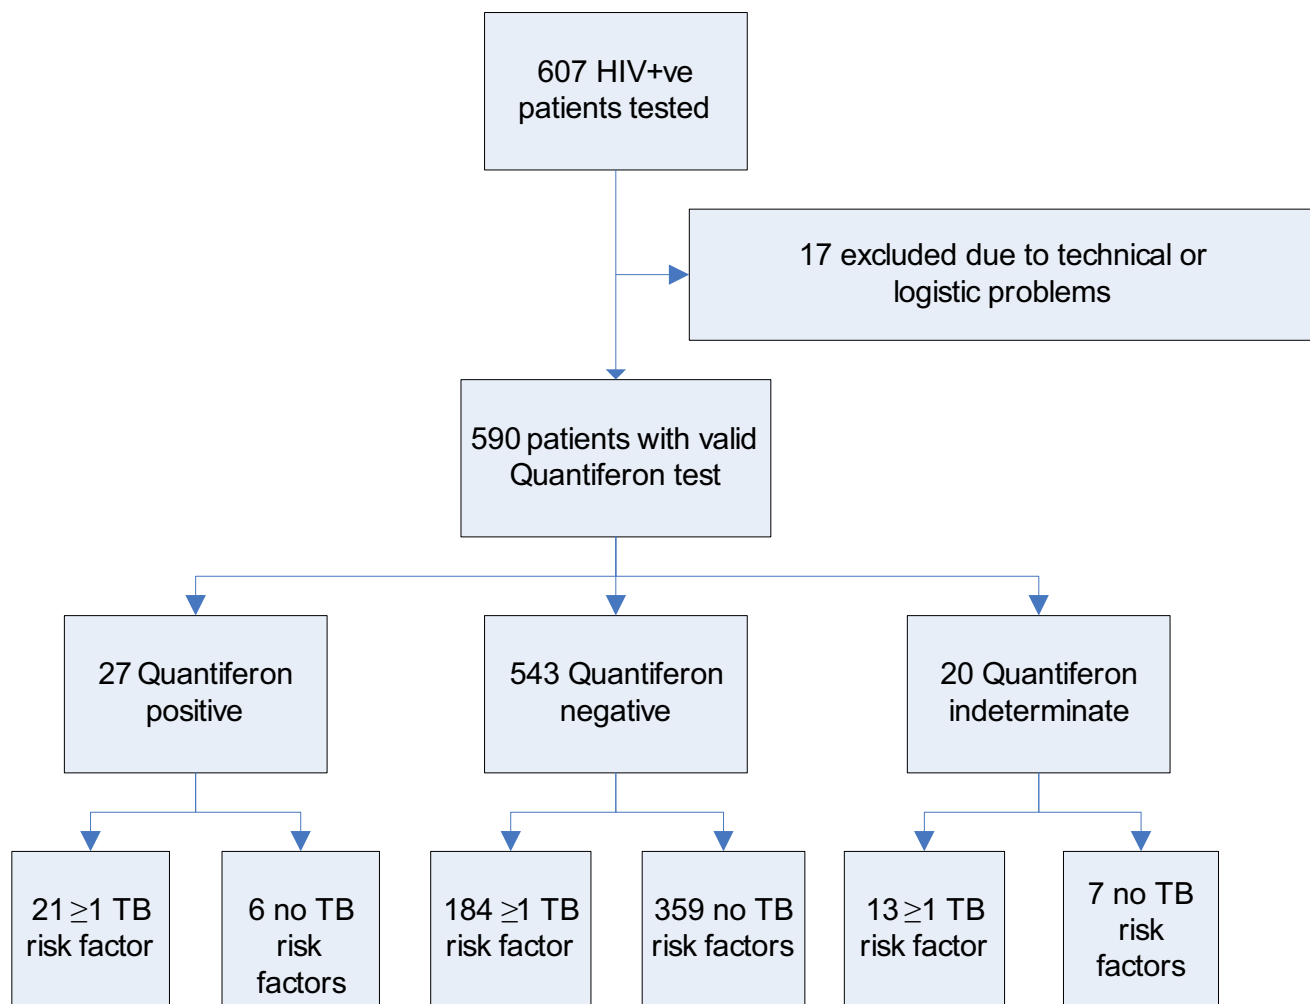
607 HIV+ve patients tested

17 excluded due to technical or logistic problems

590 patients with valid Quantiferon test

27 Quantiferon positive

543 Quantiferon negative

20 Quantiferon indeterminate

21 $\geq$1 TB risk factor

6 no TB risk factors

184 $\geq$1 TB risk factor

359 no TB risk factors

13 $\geq$1 TB risk factor

7 no TB risk factors